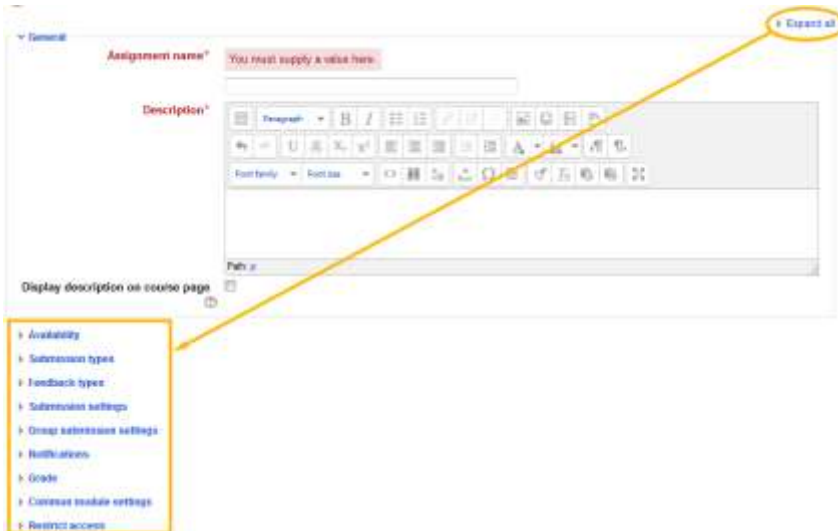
Expand all

General

Assignment name* You must supply a value here.

Description*

Paragraph B I

Font family Font size

Path: p

Display description on course page

Availability

Submission types

Feedback types

Submission settings

Group submission settings

Notifications

Grade

Common module settings

Restrict access